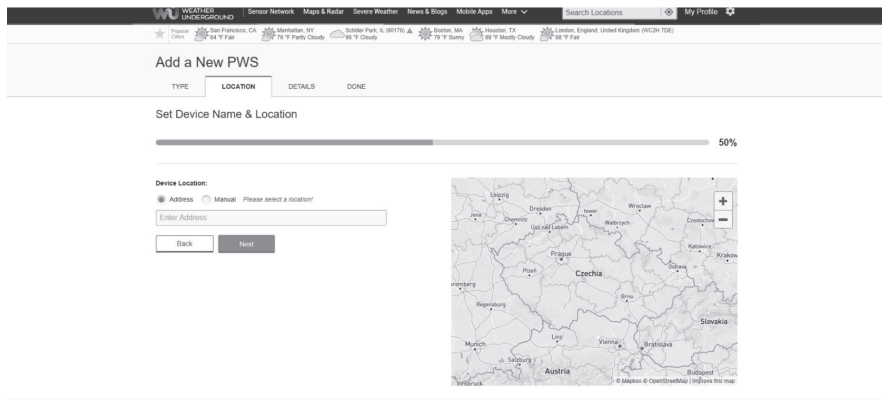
WEATHER UNDERGROUND Sensor Network Maps & Radar Severe Weather News & Blogs Mobile Apps More Search Locations My Profile

Popular Cities San Francisco, CA 64 °F Fair Manhattan, NY 76 °F Partly Cloudy Schiller Park, IL (60176) 66 °F Cloudy Boston, MA 79 °F Sunny Houston, TX 89 °F Mostly Cloudy London, England, United Kingdom (WC2H 7DE) 68 °F Fair

Add a New PWS

TYPE LOCATION DETAILS DONE

Set Device Name & Location

50%

Device Location:

Address Manual Please select a location!

Enter Address

Back Next

Leipzig Dresden Wroclaw Jena Chemnitz Usti nad Labem Walbrzych Czestochowa Prague Katowice Krakow Plzeň Czechia Ostrava Regensburg Brno Slovakia Munich Linz Vienna Bratislava Salzburg Austria Budapest Innsbruck

© Mapbox © OpenStreetMap | Improve this map